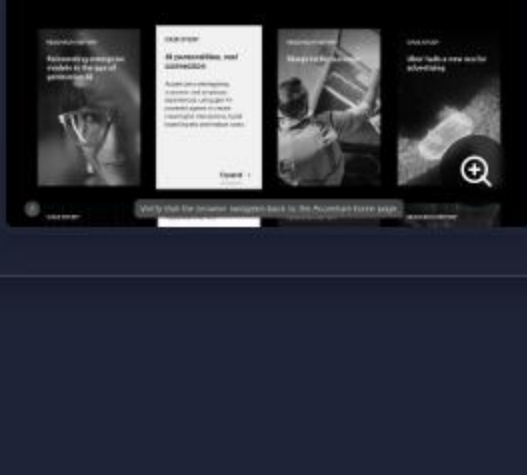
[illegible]
Reinventing enterprise models in the age of generative AI

CASE STUDY
AI personalities, real connection
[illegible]
Expand

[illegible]
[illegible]

CASE STUDY
Uber fuels a new era for advertising

CASE STUDY

Verify that the browser navigates back to the Accenture home page